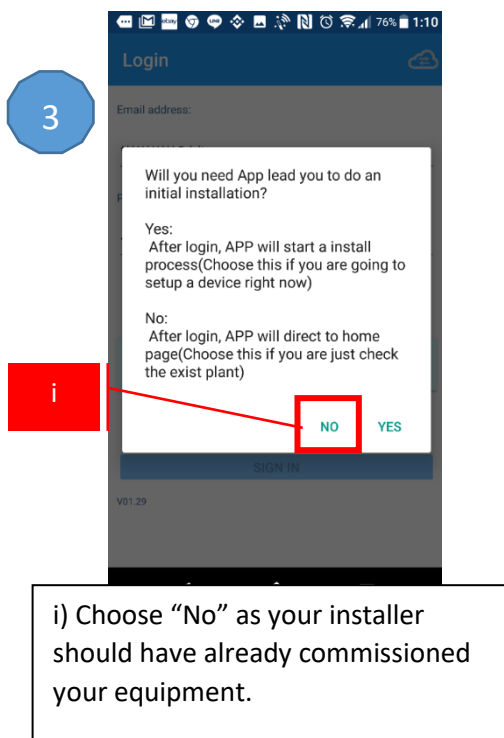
76% 1:10

Login

3

Email address:

Will you need App lead you to do an initial installation?

Yes:
After login, APP will start a install process(Choose this if you are going to setup a device right now)

No:
After login, APP will direct to home page(Choose this if you are just check the exist plant)

i

NO YES

SIGN IN

V01.29

i) Choose "No" as your installer should have already commissioned your equipment.